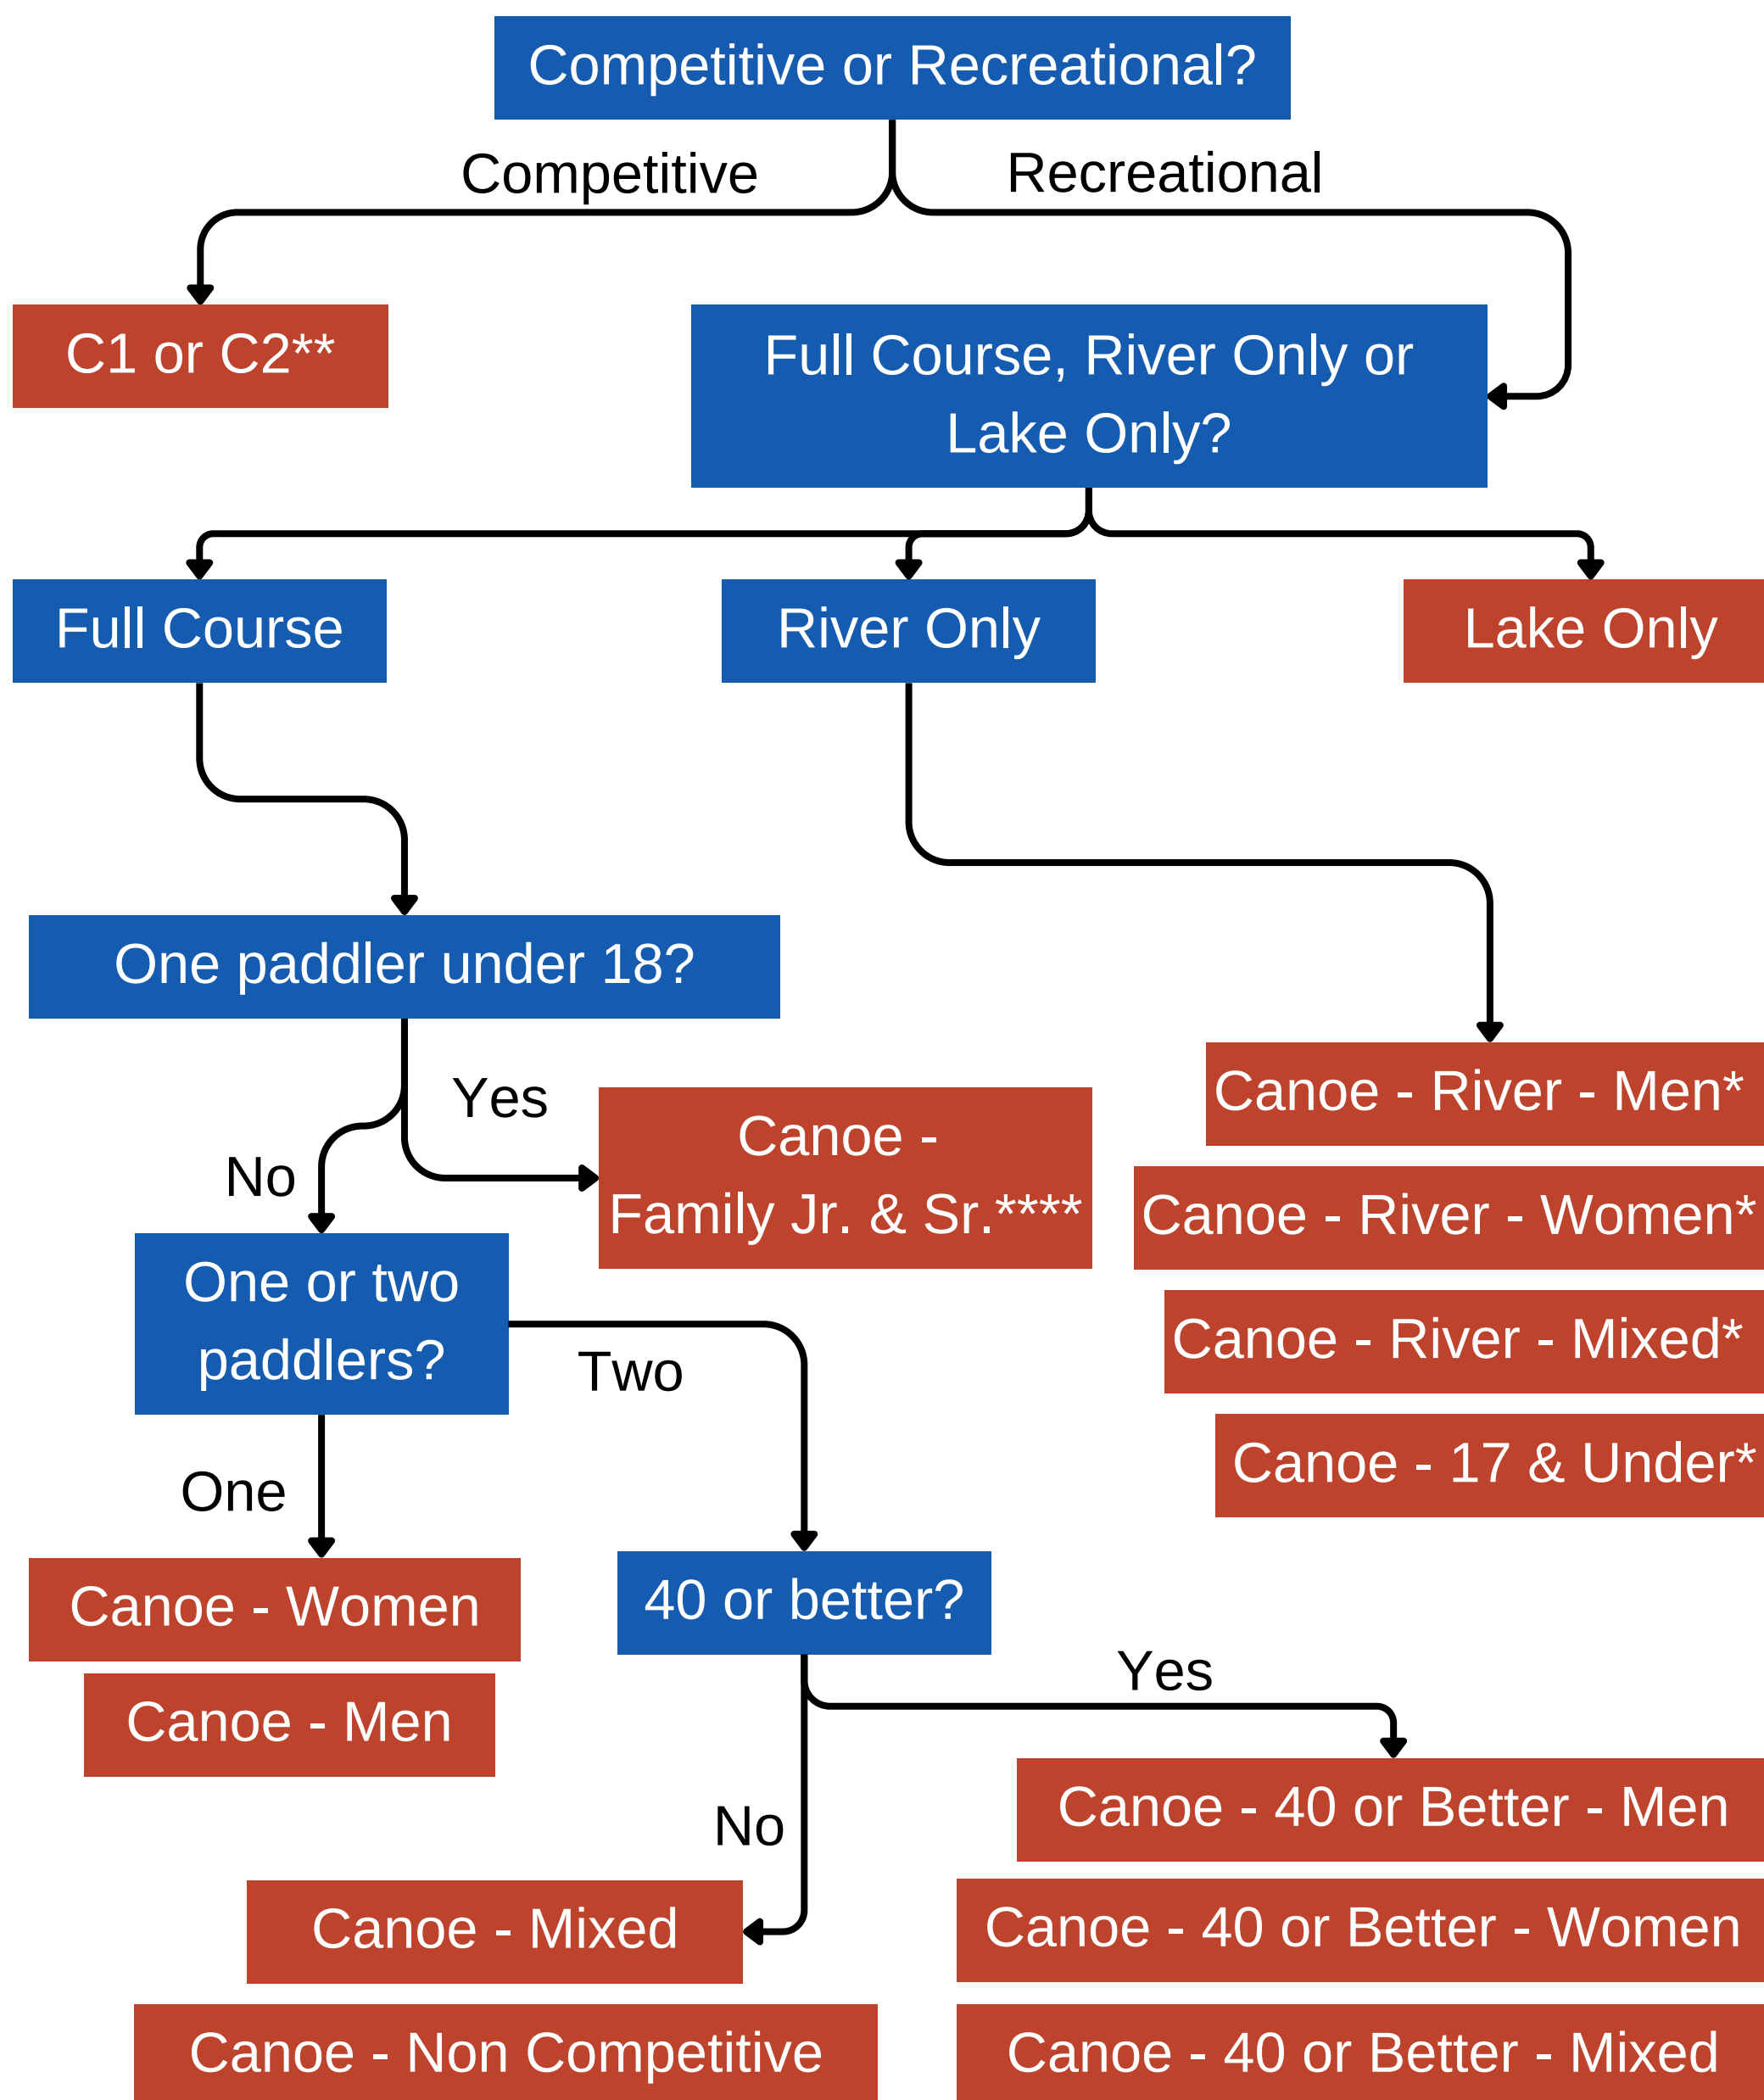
Competitive or Recreational?

Competitive

Recreational

C1 or C2**

Full Course, River Only or Lake Only?

Full Course

River Only

Lake Only

One paddler under 18?

Yes

No

Canoe - Family Jr. & Sr.****

Canoe - River - Men*

Canoe - River - Women*

Canoe - River - Mixed*

Canoe - 17 & Under*

One or two paddlers?

Two

One

Canoe - Women

Canoe - Men

40 or better?

Yes

No

Canoe - 40 or Better - Men

Canoe - 40 or Better - Women

Canoe - Mixed

Canoe - Non Competitive

Canoe - 40 or Better - Mixed